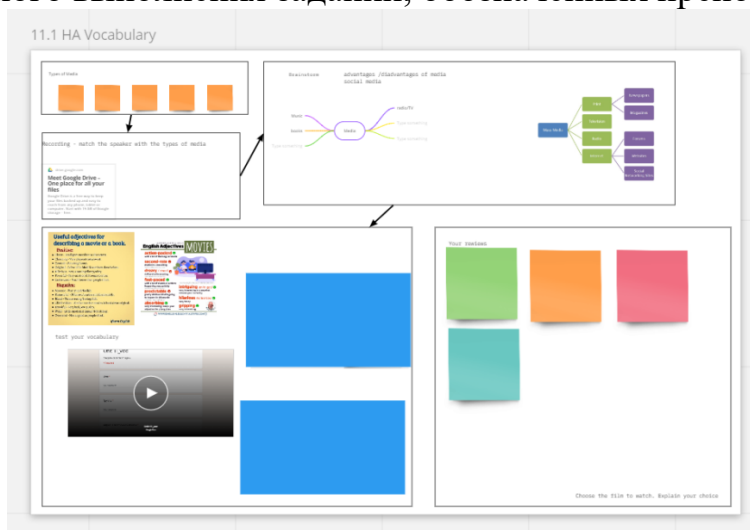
11.1 HA Vocabulary

Types of media

Recording - match the speaker with the types of media

Meet Google Drive – One place for all your files

Brainstorm

advantages /disadvantages of media social media

Media

Mass Media

Useful adjectives for describing a movie or a book.

English Adjectives MOVIES

test your vocabulary

Your reviews

Choose the film to watch. Explain your choice